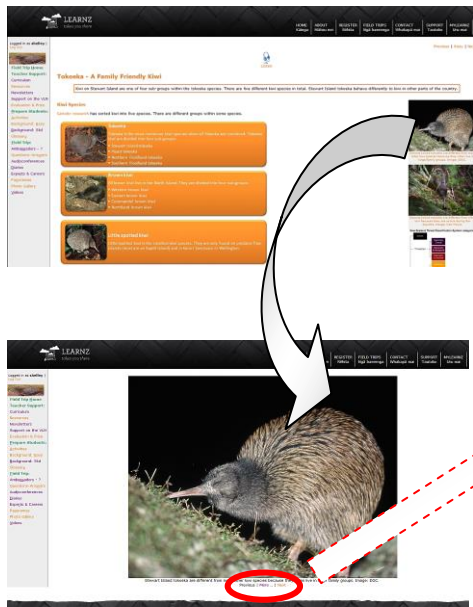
LEARNZ

HOME Kāinga | ABOUT Mōhio mai | REGISTER Rēhita | FIELD TRIPS Ngā haerenga | CONTACT Whakapā mai | SUPPORT Tautoko | MYLOANZ Māu mai

Logged in as shelley

Previous | Index | Next

Tokoeka - A Family Friendly Kiwi

Kiwi on Stewart Island are one of four sub-groups within the tokoeka species. There are five different kiwi species in total. Stewart Island tokoeka behave differently to kiwi in other parts of the country.

Kiwi Species

Genetic research has sorted kiwi into five species. There are different groups within some species.

Tokoeka

Brown kiwi

Little spotted kiwi

LEARNZ

REGISTER Rēhita | FIELD TRIPS Ngā haerenga | CONTACT Whakapā mai | SUPPORT Tautoko | MYLOANZ Māu mai

Logged in as shelley

Field Trip Home
Teacher Support
Curriculum
Resources
Newsletters
Support on the Visit
Evaluation & Prize
Program Students
Activities
Background: Kiwi
Background: Visit
Glossary
Field Trip
Webugggies
Audioconferences
Diaries
Experts & Careers
Expertnet
Photo Gallery
Videos

Stewart Island tokoeka are different from other kiwi species because they live in family groups. Image: DOC.
Previous | Index | Next